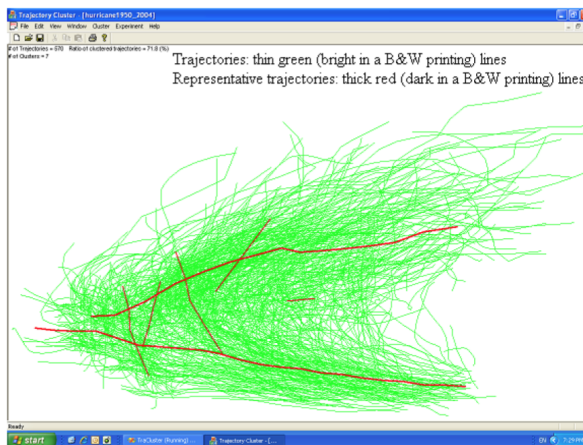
Trajectory Cluster - [hurricane1950_2004]

File Edit View Window Cluster Experiment Help

# of Trajectories = 570 Ratio of clustered trajectories = 71.8 (%)
# of Outliers = 7

Trajectories: thin green (bright in a B&W printing) lines
Representative trajectories: thick red (dark in a B&W printing) lines

Ready

start

TraCluster (Running)

Trajectory Cluster - [...

EN

7:29 PM